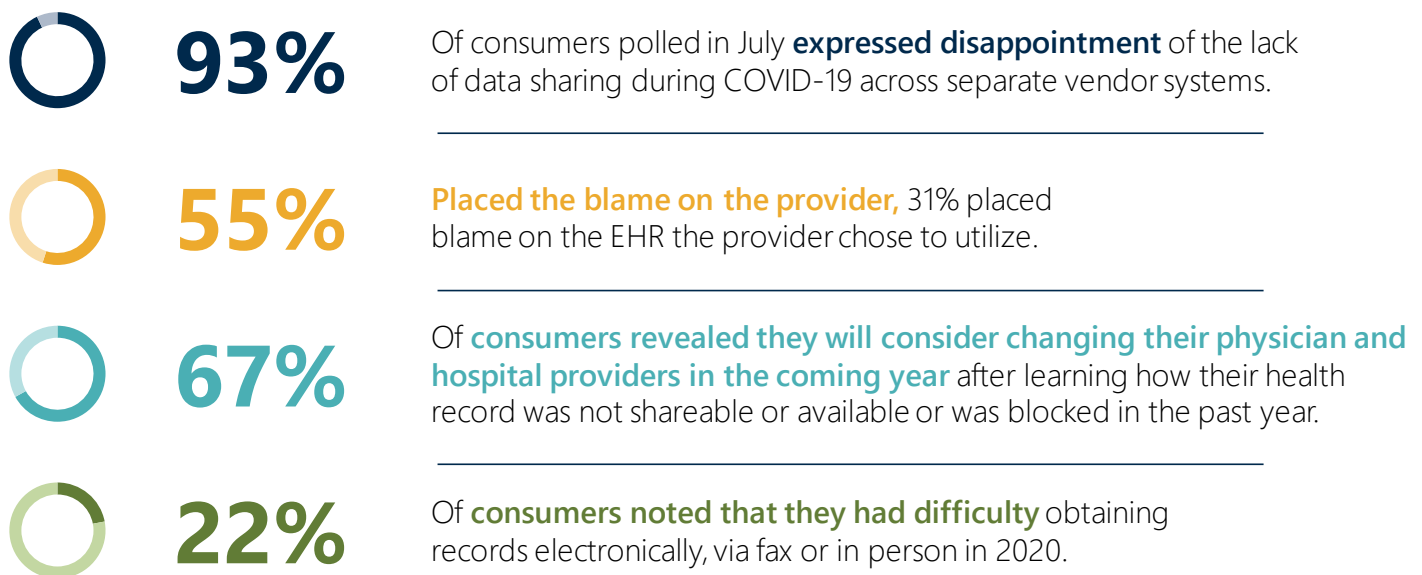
93%

Of consumers polled in July expressed disappointment of the lack of data sharing during COVID-19 across separate vendor systems.

55%

Placed the blame on the provider, 31% placed blame on the EHR the provider chose to utilize.

67%

Of consumers revealed they will consider changing their physician and hospital providers in the coming year after learning how their health record was not shareable or available or was blocked in the past year.

22%

Of consumers noted that they had difficulty obtaining records electronically, via fax or in person in 2020.